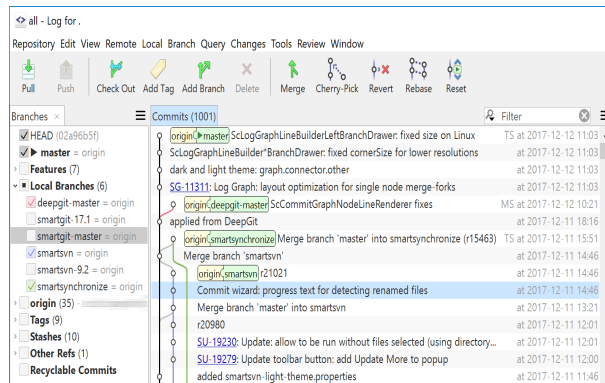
all - Log for .

Repository Edit View Remote Local Branch Query Changes Tools Review Window

Pull Push Check Out Add Tag Add Branch Delete Merge Cherry-Pick Revert Rebase Reset

Branches

HEAD (02a96b5f)
master = origin
Features (7)
Local Branches (6)
deepgit-master = origin
smartgit-17.1 = origin
smartgit-master = origin
smartsvn = origin
smartsvn-9.2 = origin
smartsynchronize = origin
origin (35)
Tags (9)
Stashes (10)
Other Refs (1)
Recyclable Commits

Commits (1001)

Filter

| | | |
|---|---|---|
| origin master ScLogGraphLineBuilderLeftBranchDrawer: fixed size on Linux | TS | at 2017-12-12 11:03 |
| ScLogGraphLineBuilder*BranchDrawer: fixed cornerSize for lower resolutions | | at 2017-12-12 11:03 |
| dark and light theme: graph.connector.other | | at 2017-12-12 11:03 |
| SG-11311: Log Graph: layout optimization for single node merge-forks | | at 2017-12-12 11:03 |
| origin deepgit-master ScCommitGraphNodeLineRenderer fixes | MS | at 2017-12-12 10:21 |
| applied from DeepGit | | at 2017-12-11 18:16 |
| origin smartsynchronize Merge branch 'master' into smartsynchronize (r15463) | TS | at 2017-12-11 15:51 |
| Merge branch 'smartsvn' | | at 2017-12-11 14:46 |
| origin smartsvn r21021 | | at 2017-12-11 14:46 |
| Commit wizard: progress text for detecting renamed files | | at 2017-12-11 14:46 |
| Merge branch 'master' into smartsvn | | at 2017-12-11 13:21 |
| r20980 | | at 2017-12-11 12:01 |
| SU-19230: Update: allow to be run without files selected (using directory... | | at 2017-12-11 12:01 |
| SU-19279: Update toolbar button: add Update More to popup | | at 2017-12-11 12:01 |
| added smartsvn-light-theme.properties | | at 2017-12-11 12:01 |